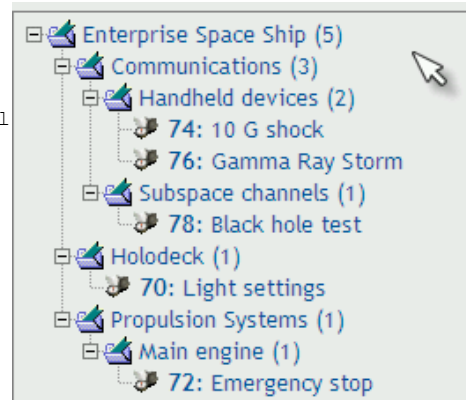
Enterprise Space Ship (5)
Communications (3)
Handheld devices (2)
74: 10 G shock
76: Gamma Ray Storm
Subspace channels (1)
78: Black hole test
Holodeck (1)
70: Light settings
Propulsion Systems (1)
Main engine (1)
72: Emergency stop